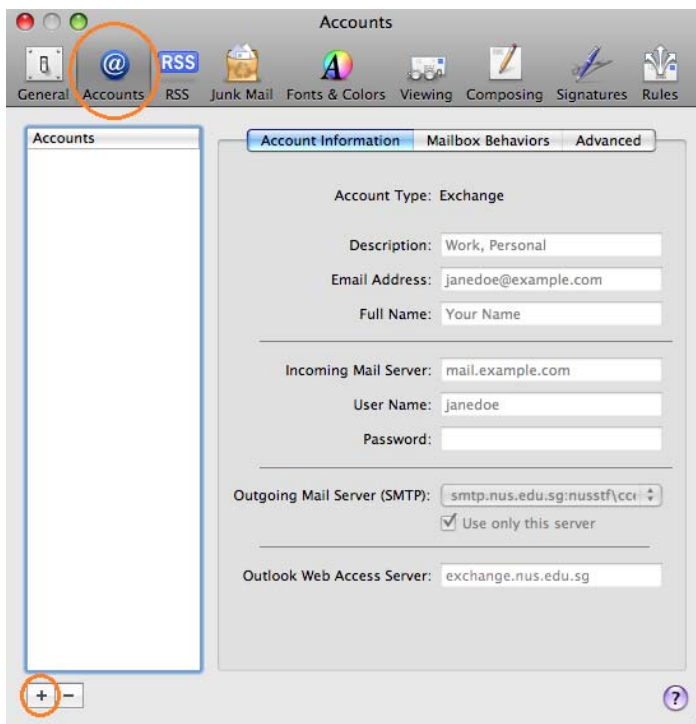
Accounts

General Accounts RSS Junk Mail Fonts & Colors Viewing Composing Signatures Rules

Accounts

Account Information Mailbox Behaviors Advanced

Account Type: Exchange

Description: Work, Personal

Email Address: janedoe@example.com

Full Name: Your Name

Incoming Mail Server: mail.example.com

User Name: janedoe

Password:

Outgoing Mail Server (SMTP): smtp.nus.edu.sg:nusstf\cc

Use only this server

Outlook Web Access Server: exchange.nus.edu.sg

+ −

?